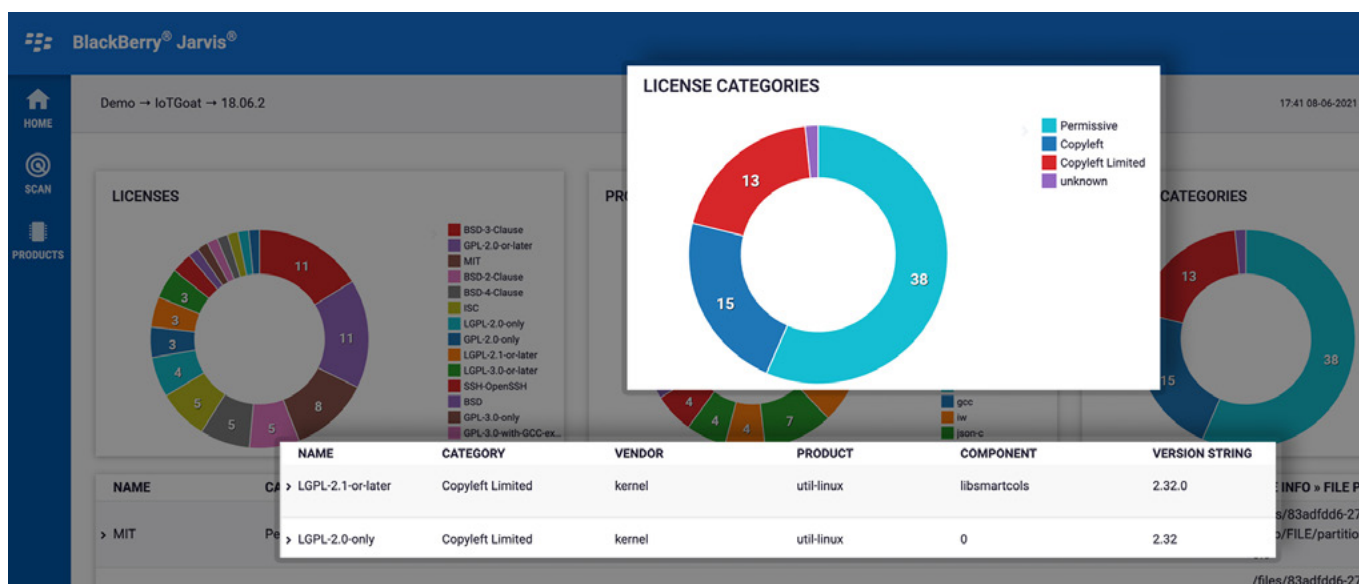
BlackBerry® Jarvis®

HOME

SCAN

PRODUCTS

Demo → IoTGoat → 18.06.2

17:41 08-06-2021

LICENSES

11

11

8

5

5

5

4

3

3

3

BSD-3-Clause
GPL-2.0-or-later
MIT
BSD-2-Clause
BSD-4-Clause
ISC
LGPL-2.0-only
GPL-2.0-only
LGPL-2.1-or-later
LGPL-3.0-or-later
SSH-OpenSSH
BSD
GPL-3.0-only
GPL-3.0-with-GCC-ex...

PRO

4

4

4

7

gcc
iw
json-c

CATEGORIES

13

15

38

LICENSE CATEGORIES

13

15

38

Permissive
Copyleft
Copyleft Limited
unknown

NAME

CA

> MIT

Pe

| NAME | CATEGORY | VENDOR | PRODUCT | COMPONENT | VERSION STRING |
|---|---|---|---|---|---|
| > LGPL-2.1-or-later | Copyleft Limited | kernel | util-linux | libsmartcols | 2.32.0 |
| > LGPL-2.0-only | Copyleft Limited | kernel | util-linux | 0 | 2.32 |

E INFO » FILE P

s/83adfdd6-27

/FILE/partitio

/files/83adfdd6-27